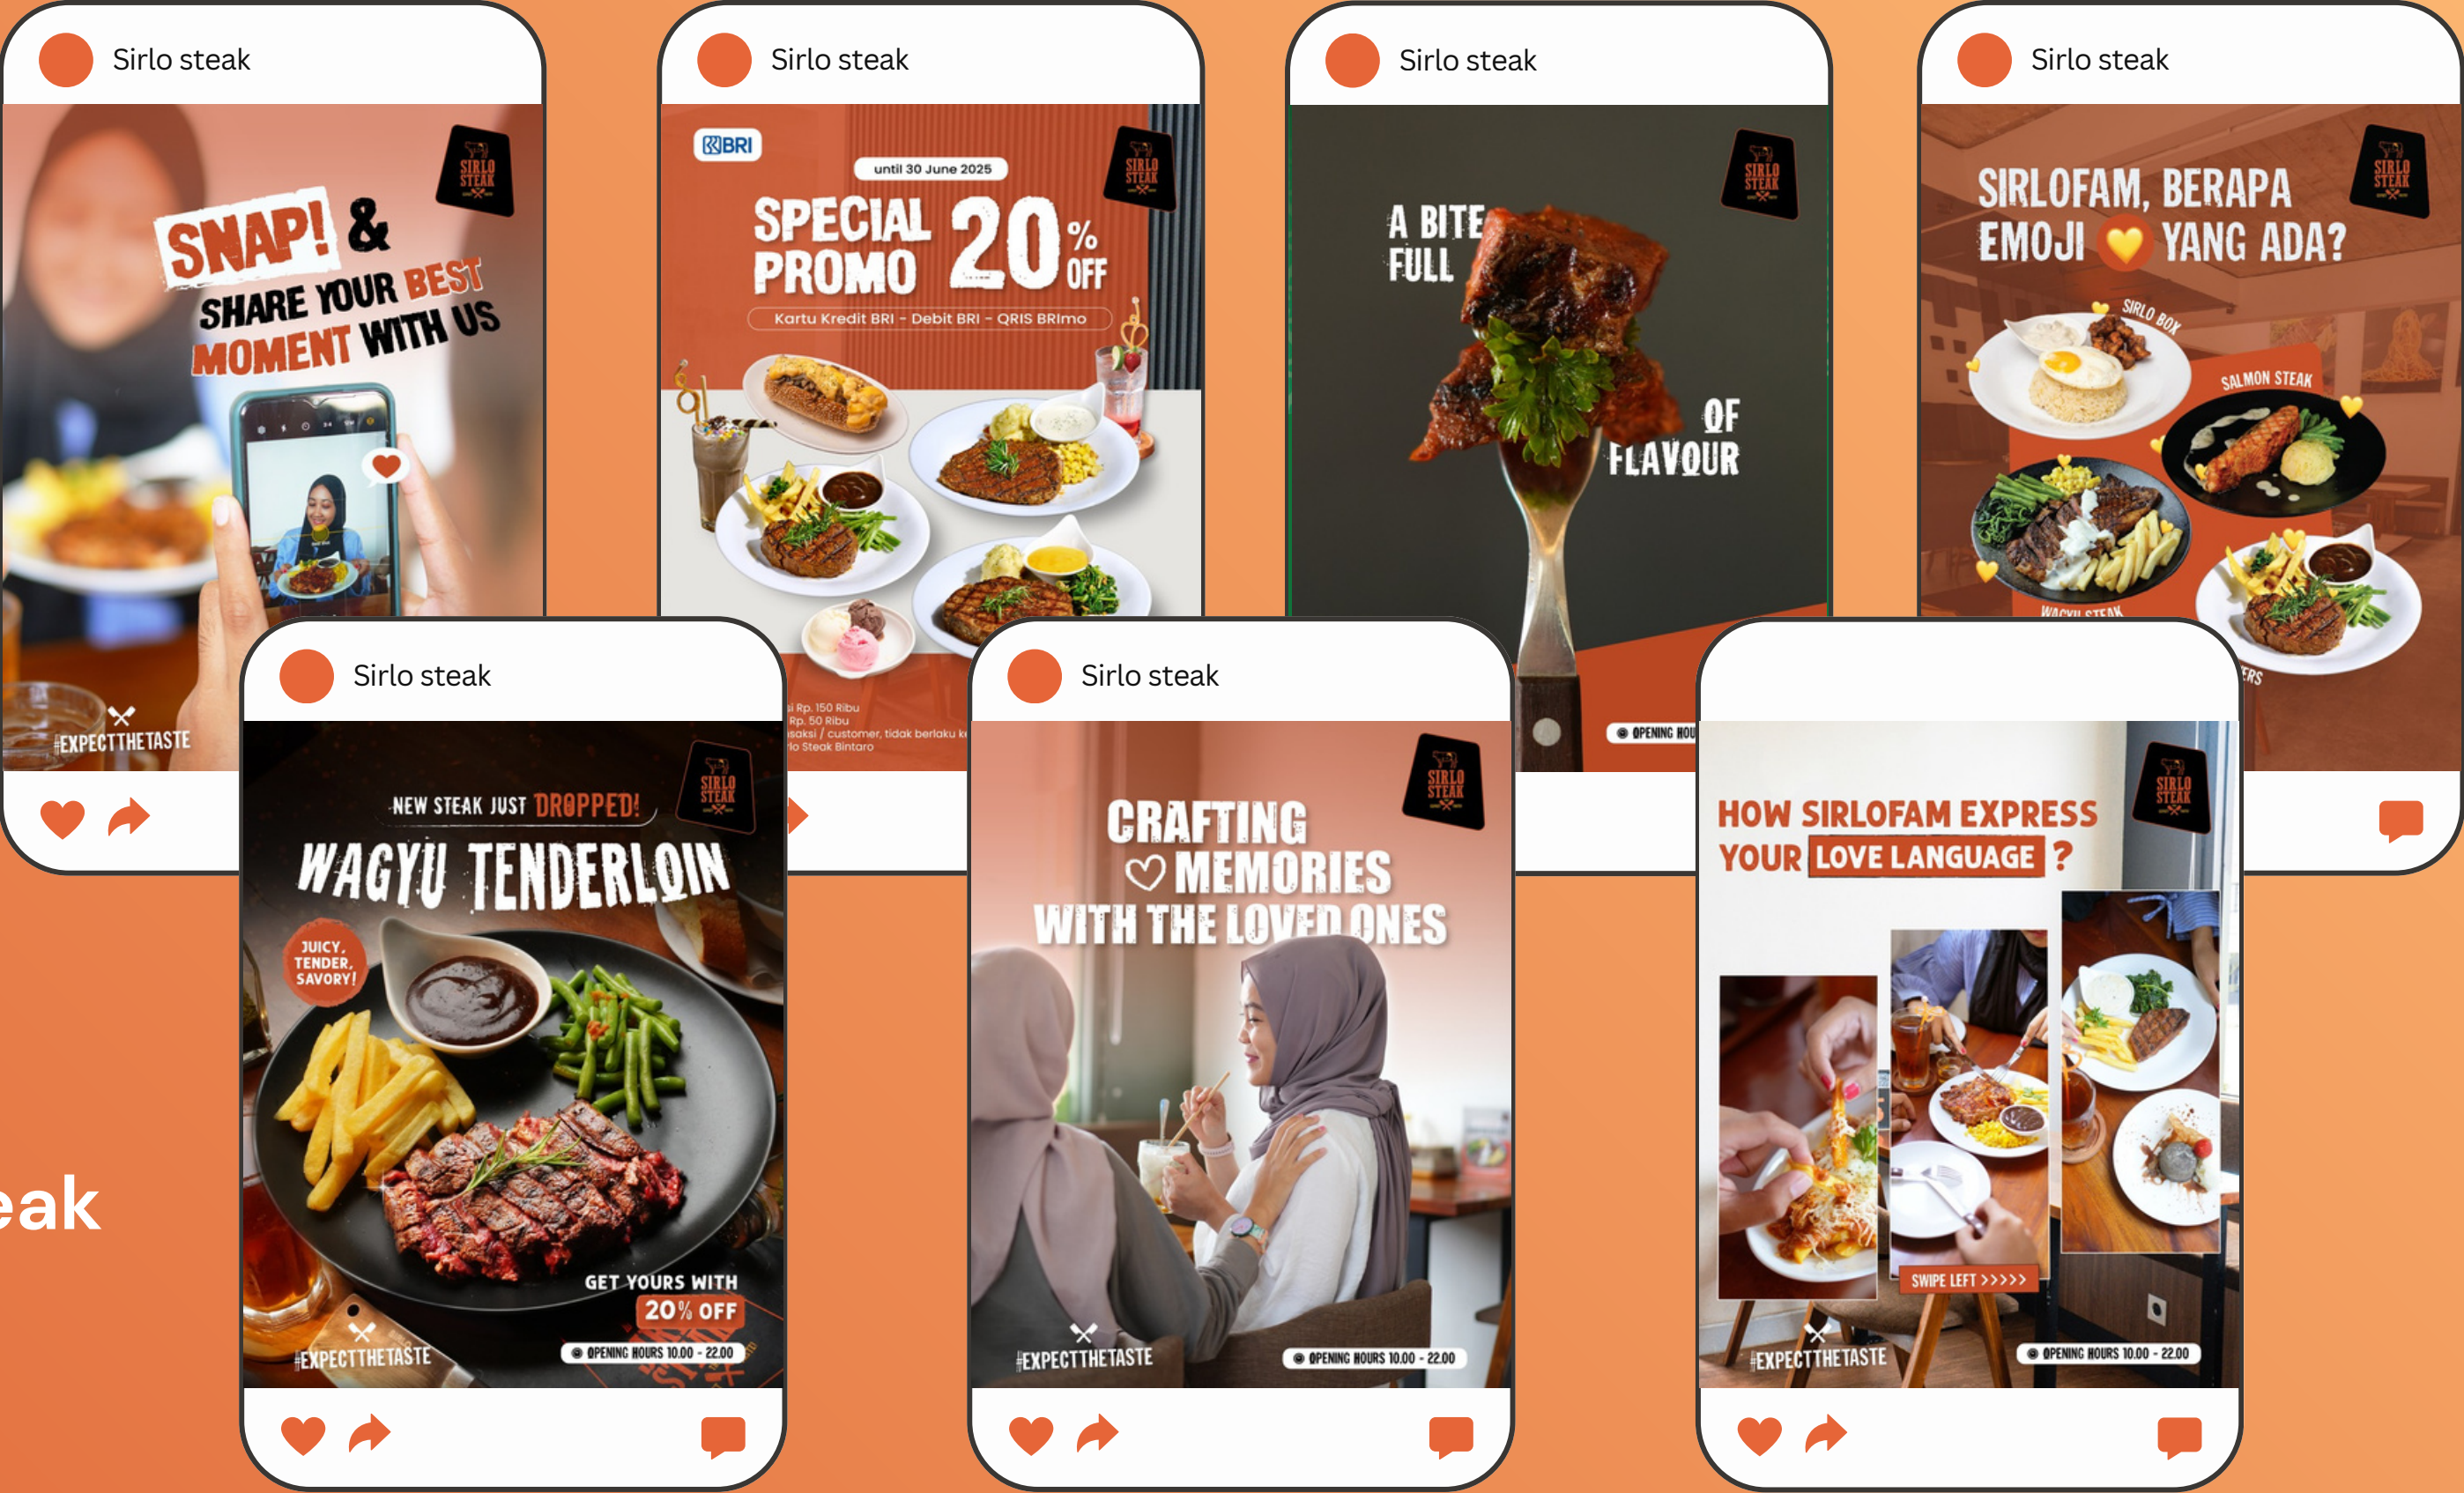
Sirlo steak

SIRLO STEAK

SNAP! & SHARE YOUR BEST MOMENT WITH US

#EXPECTTHETASTE

Sirlo steak

BRI

SIRLO STEAK

until 30 June 2025

SPECIAL PROMO 20% OFF

Kartu Kredit BRI - Debit BRI - QRIS BRImo

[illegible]i Rp. 150 Ribu
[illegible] Rp. 50 Ribu
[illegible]saksi / customer, tidak berlaku k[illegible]
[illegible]lo Steak Bintaro

Sirlo steak

SIRLO STEAK

A BITE FULL OF FLAVOUR

OPENING HOU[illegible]

Sirlo steak

SIRLO STEAK

SIRLOFAM, BERAPA EMOJI 💛 YANG ADA?

SIRLO BOX

SALMON STEAK

WAGYU STEAK

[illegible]ERS

Sirlo steak

SIRLO STEAK

NEW STEAK JUST DROPPED!

WAGYU TENDERLOIN

JUICY, TENDER, SAVORY!

GET YOURS WITH 20% OFF

#EXPECTTHETASTE

OPENING HOURS 10.00 - 22.00

Sirlo steak

SIRLO STEAK

CRAFTING ♡ MEMORIES WITH THE LOVED ONES

#EXPECTTHETASTE

OPENING HOURS 10.00 - 22.00

SIRLO STEAK

HOW SIRLOFAM EXPRESS YOUR LOVE LANGUAGE ?

SWIPE LEFT >>>>>

#EXPECTTHETASTE

OPENING HOURS 10.00 - 22.00

eak